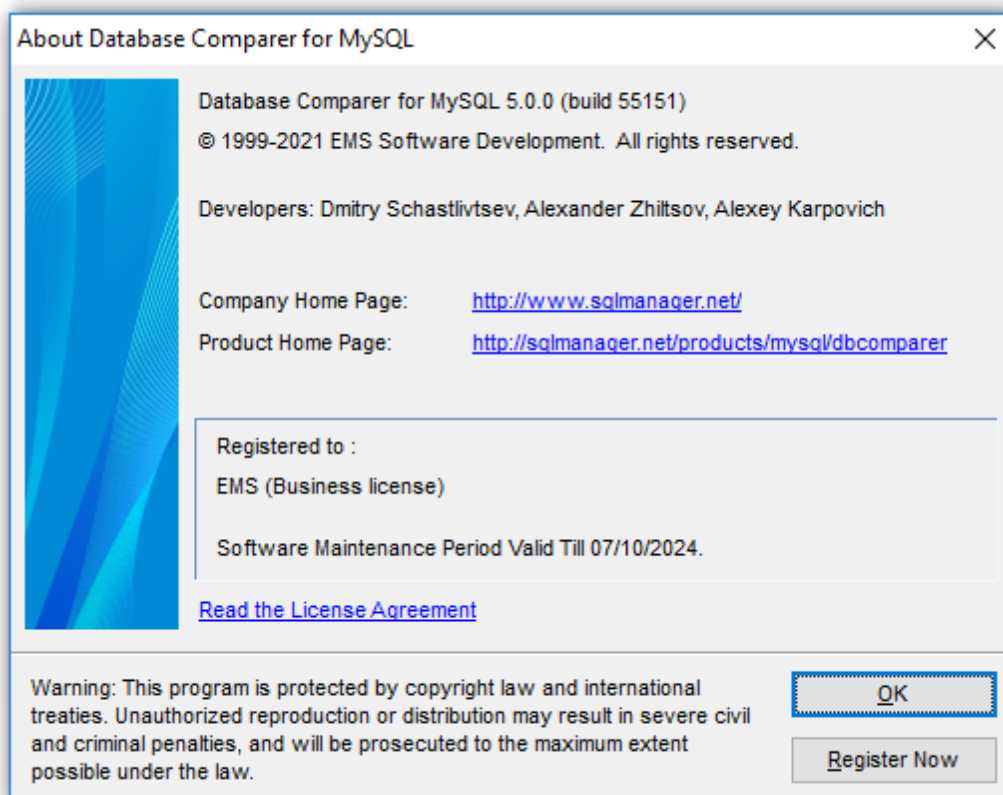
About Database Comparer for MySQL

Database Comparer for MySQL 5.0.0 (build 55151)

© 1999-2021 EMS Software Development. All rights reserved.

Developers: Dmitry Schastlivtsev, Alexander Zhiltsov, Alexey Karpovich

Company Home Page: http://www.sqlmanager.net/

Product Home Page: http://sqlmanager.net/products/mysql/dbcomparer

Registered to :

EMS (Business license)

Software Maintenance Period Valid Till 07/10/2024.

Read the License Agreement

Warning: This program is protected by copyright law and international treaties. Unauthorized reproduction or distribution may result in severe civil and criminal penalties, and will be prosecuted to the maximum extent possible under the law.

OK

Register Now